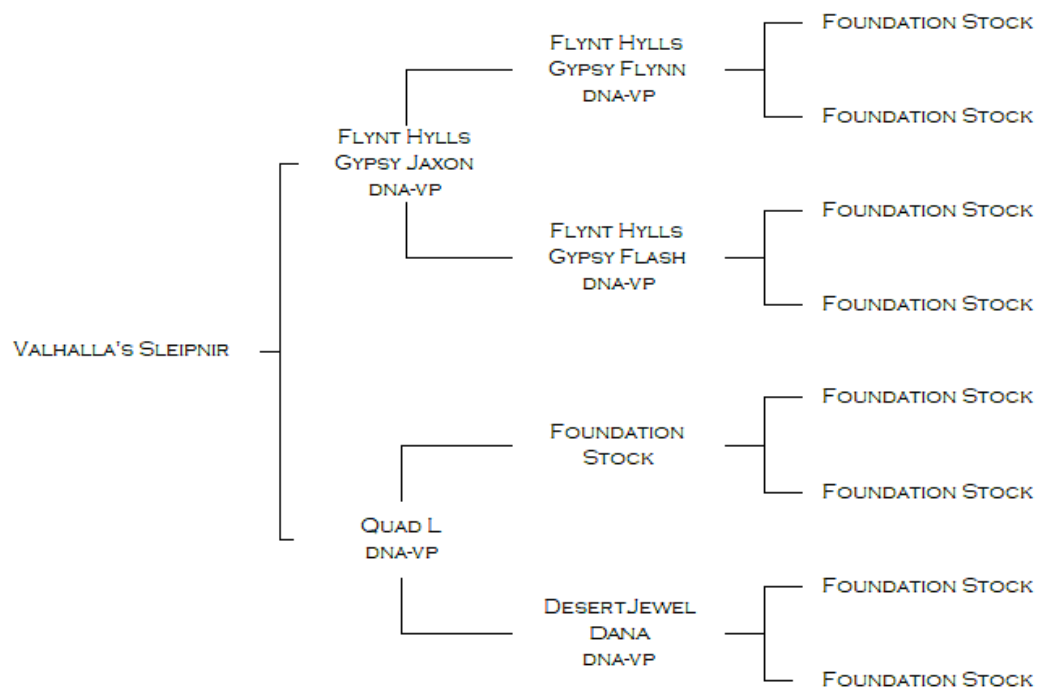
Valhalla's Sleipnir

Flynt Hylls
Gypsy Jaxon
dna-vp

Flynt Hylls
Gypsy Flynn
dna-vp

Foundation Stock

Foundation Stock

Flynt Hylls
Gypsy Flash
dna-vp

Foundation Stock

Foundation Stock

Quad L
dna-vp

Foundation
Stock

Foundation Stock

Foundation Stock

DesertJewel
Dana
dna-vp

Foundation Stock

Foundation Stock